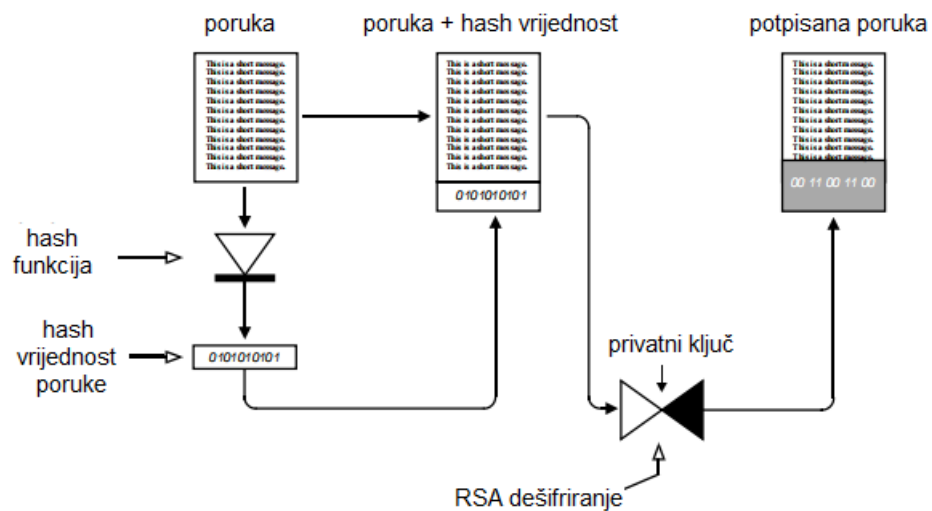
poruka

This is a short message.
This is a short message.
This is a short message.
This is a short message.
This is a short message.
This is a short message.
This is a short message.
This is a short message.
This is a short message.
This is a short message.
This is a short message.
This is a short message.

poruka + hash vrijednost

This is a short message.
This is a short message.
This is a short message.
This is a short message.
This is a short message.
This is a short message.
This is a short message.
This is a short message.
This is a short message.
This is a short message.
This is a short message.
This is a short message.

0101010101

potpisana poruka

This is a short message.
This is a short message.
This is a short message.
This is a short message.
This is a short message.
This is a short message.
This is a short message.
This is a short message.
This is a short message.
This is a short message.

00 11 00 11 00

hash funkcija

hash vrijednost poruke

0101010101

privatni ključ

RSA dešifriranje